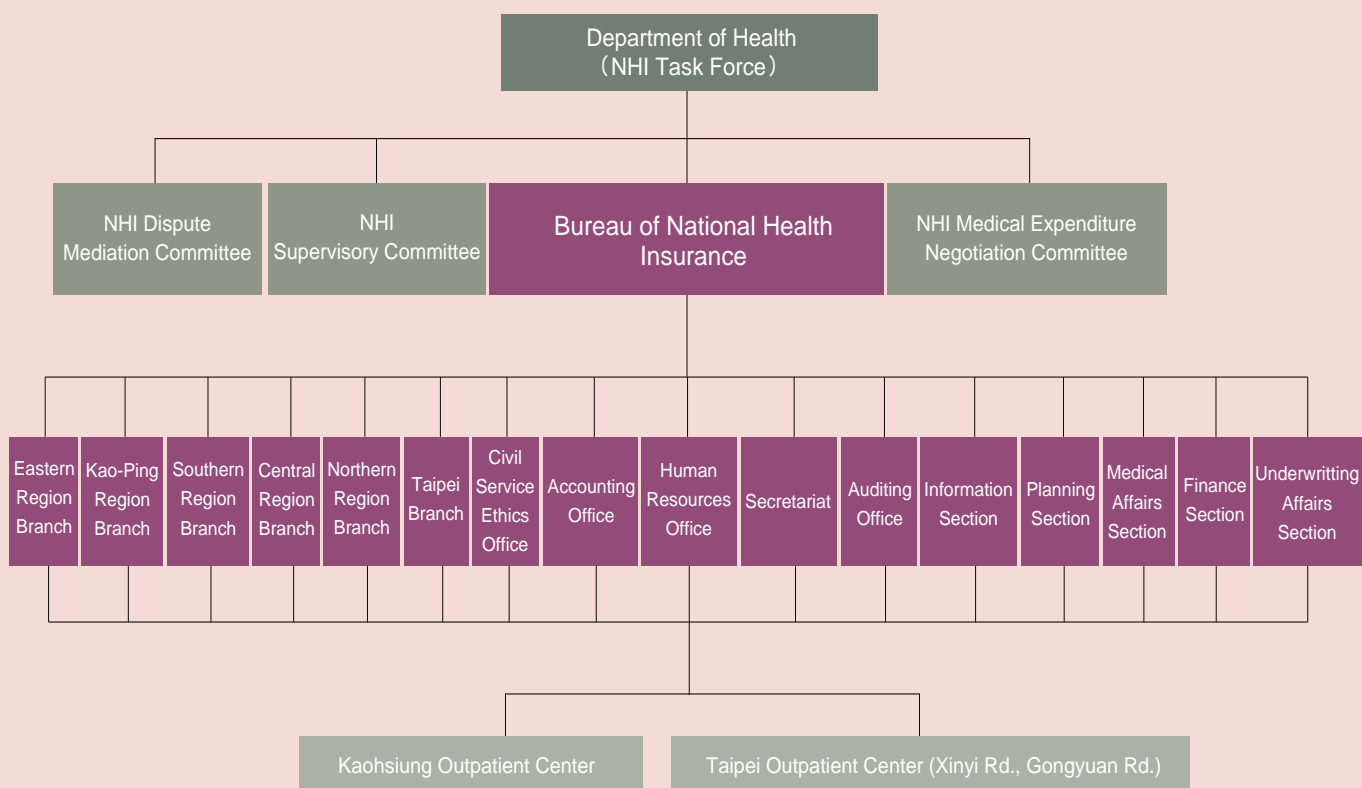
Department of Health
（NHI Task Force）

NHI Dispute Mediation Committee

NHI Supervisory Committee

Bureau of National Health Insurance

NHI Medical Expenditure Negotiation Committee

Eastern Region Branch

Kao-Ping Region Branch

Southern Region Branch

Central Region Branch

Northern Region Branch

Taipei Branch

Civil Service Ethics Office

Accounting Office

Human Resources Office

Secretariat

Auditing Office

Information Section

Planning Section

Medical Affairs Section

Finance Section

Underwritting Affairs Section

Kaohsiung Outpatient Center

Taipei Outpatient Center (Xinyi Rd., Gongyuan Rd.)